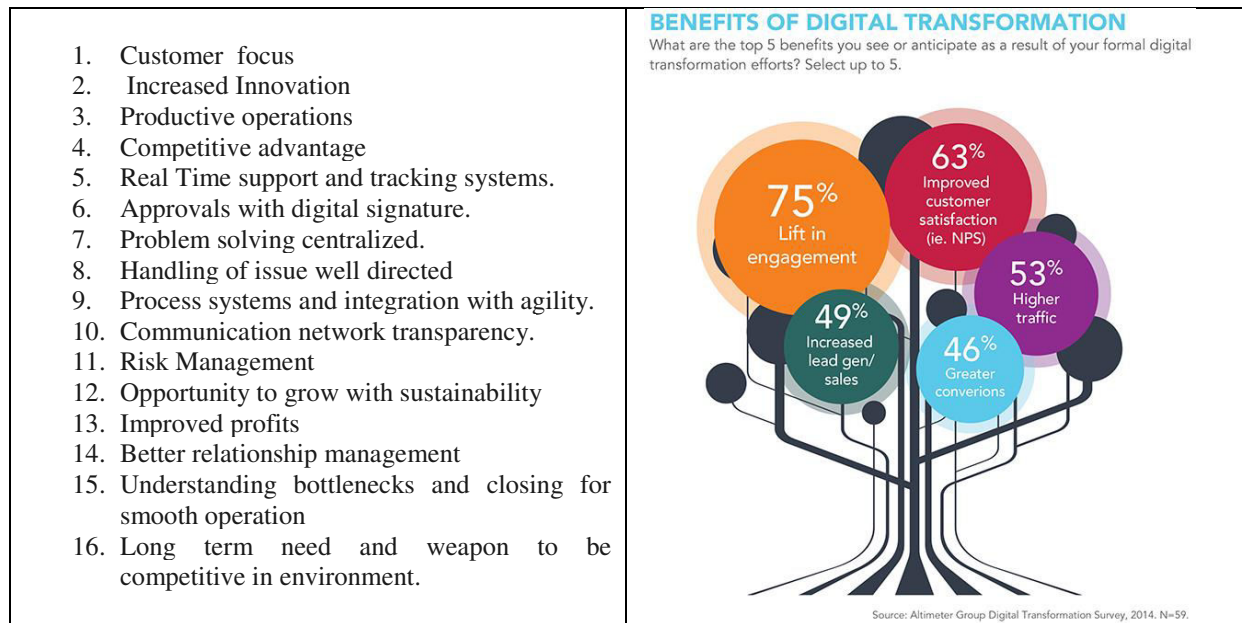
| | |
|---|---|
| 1. Customer focus<br>2. Increased Innovation<br>3. Productive operations<br>4. Competitive advantage<br>5. Real Time support and tracking systems.<br>6. Approvals with digital signature.<br>7. Problem solving centralized.<br>8. Handling of issue well directed<br>9. Process systems and integration with agility.<br>10. Communication network transparency.<br>11. Risk Management<br>12. Opportunity to grow with sustainability<br>13. Improved profits<br>14. Better relationship management<br>15. Understanding bottlenecks and closing for smooth operation<br>16. Long term need and weapon to be competitive in environment. | BENEFITS OF DIGITAL TRANSFORMATION<br>What are the top 5 benefits you see or anticipate as a result of your formal digital transformation efforts? Select up to 5.<br>75% Lift in engagement<br>63% Improved customer satisfaction (ie. NPS)<br>53% Higher traffic<br>49% Increased lead gen/ sales<br>46% Greater converions<br>Source: Altimeter Group Digital Transformation Survey, 2014. N=59. |